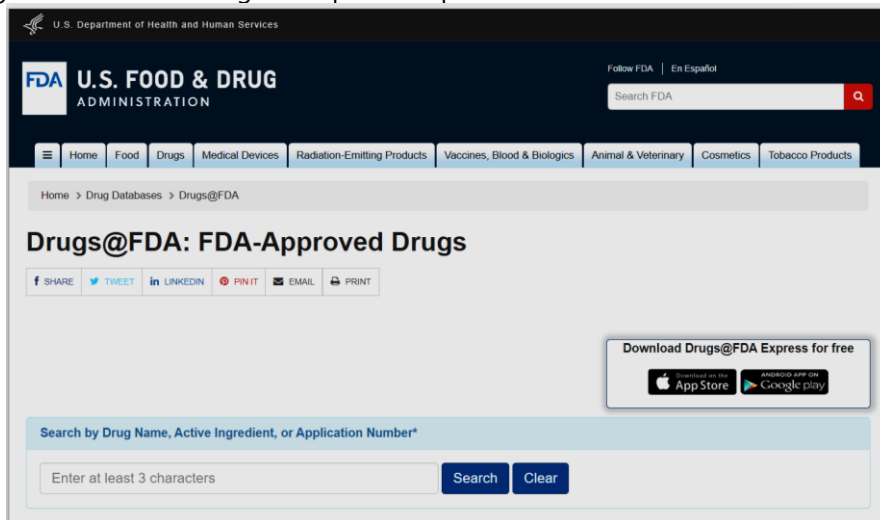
U.S. Department of Health and Human Services

FDA U.S. FOOD & DRUG ADMINISTRATION

Follow FDA | En Español

Search FDA

Home | Food | Drugs | Medical Devices | Radiation-Emitting Products | Vaccines, Blood & Biologics | Animal & Veterinary | Cosmetics | Tobacco Products

Home > Drug Databases > Drugs@FDA

Drugs@FDA: FDA-Approved Drugs

SHARE | TWEET | LINKEDIN | PIN IT | EMAIL | PRINT

Download Drugs@FDA Express for free

Download on the App Store | ANDROID APP ON Google play

Search by Drug Name, Active Ingredient, or Application Number*

Enter at least 3 characters

Search | Clear